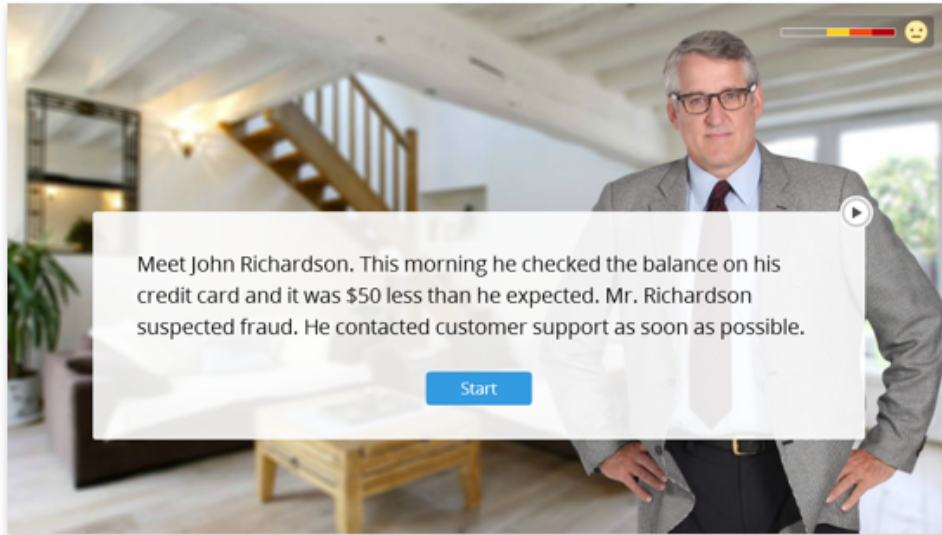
Meet John Richardson. This morning he checked the balance on his credit card and it was \$50 less than he expected. Mr. Richardson suspected fraud. He contacted customer support as soon as possible.

Start